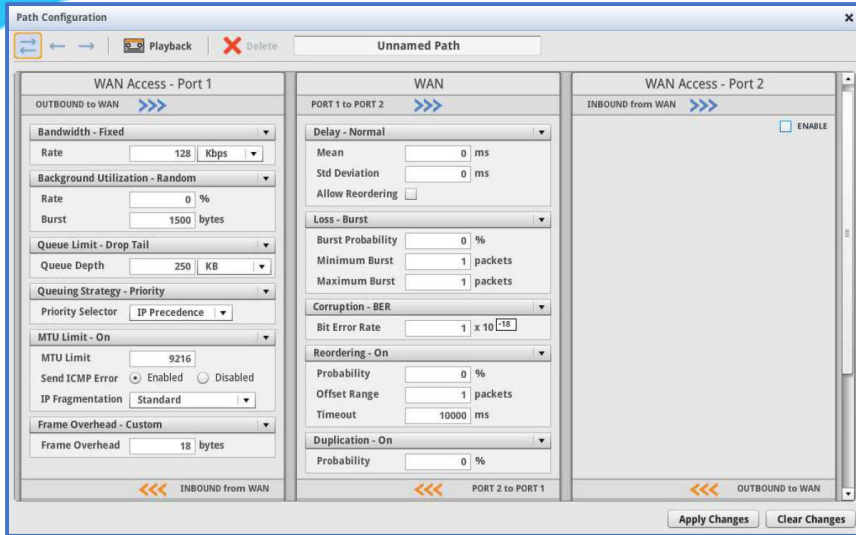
Path Configuration

Playback
Delete
Unnamed Path

WAN Access - Port 1
OUTBOUND to WAN >>>

Bandwidth - Fixed
Rate 128 Kbps

Background Utilization - Random
Rate 0 %
Burst 1500 bytes

Queue Limit - Drop Tail
Queue Depth 250 KB

Queuing Strategy - Priority
Priority Selector IP Precedence

MTU Limit - On
MTU Limit 9216
Send ICMP Error Enabled Disabled
IP Fragmentation Standard

Frame Overhead - Custom
Frame Overhead 18 bytes

<<< INBOUND from WAN

WAN
PORT 1 to PORT 2 >>>

Delay - Normal
Mean 0 ms
Std Deviation 0 ms
Allow Reordering

Loss - Burst
Burst Probability 0 %
Minimum Burst 1 packets
Maximum Burst 1 packets

Corruption - BER
Bit Error Rate 1 x 10 $^{-18}$

Reordering - On
Probability 0 %
Offset Range 1 packets
Timeout 10000 ms

Duplication - On
Probability 0 %

<<< PORT 2 to PORT 1

WAN Access - Port 2
INBOUND from WAN >>>

ENABLE

<<< OUTBOUND to WAN

Apply Changes
Clear Changes